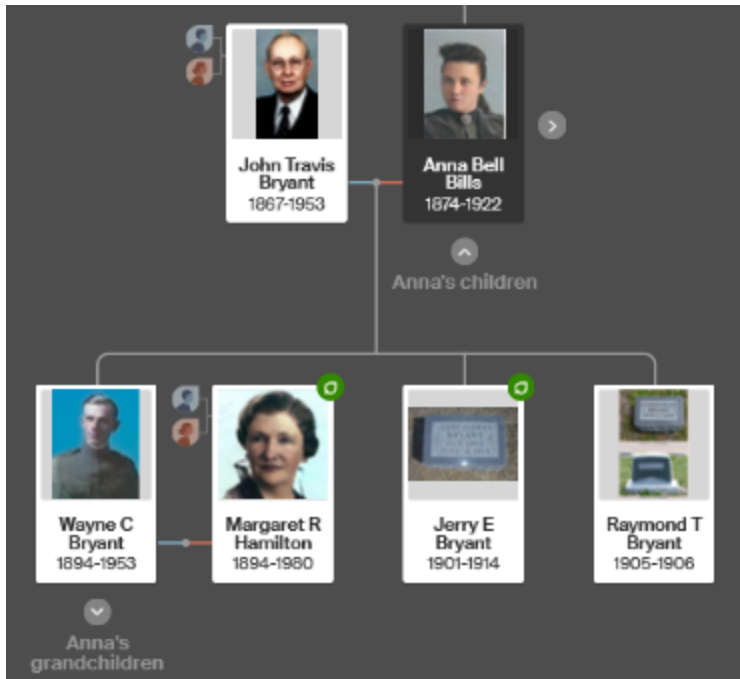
John Travis Bryant
1867-1953

Anna Bell Bills
1874-1922

Anna's children

Wayne C Bryant
1894-1953

Margaret R Hamilton
1894-1980

Jerry E Bryant
1901-1914

Raymond T Bryant
1905-1906

Anna's grandchildren